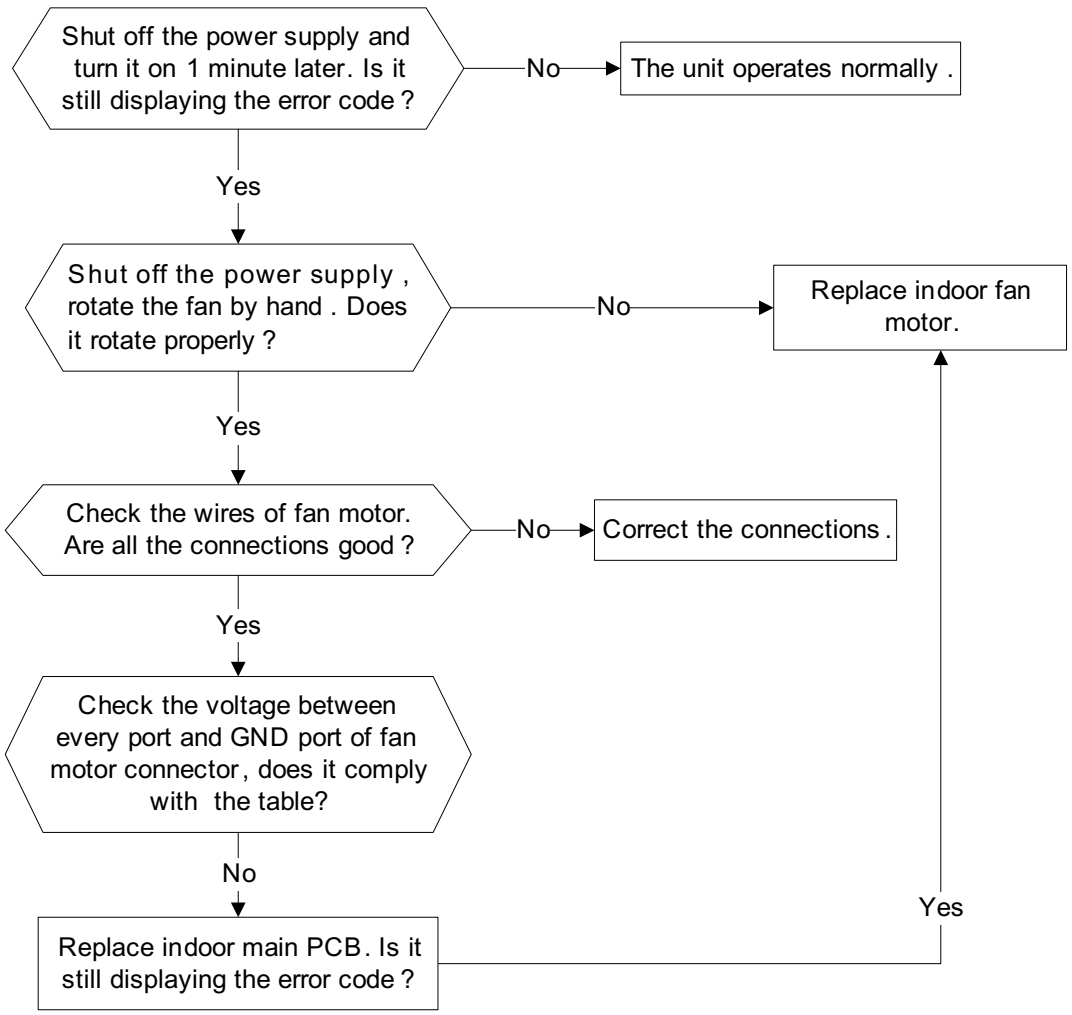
Shut off the power supply and turn it on 1 minute later. Is it still displaying the error code ?

No

The unit operates normally .

Yes

Shut off the power supply , rotate the fan by hand . Does it rotate properly ?

No

Replace indoor fan motor.

Yes

Check the wires of fan motor. Are all the connections good ?

No

Correct the connections .

Yes

Check the voltage between every port and GND port of fan motor connector, does it comply with the table?

No

Replace indoor main PCB. Is it still displaying the error code ?

Yes